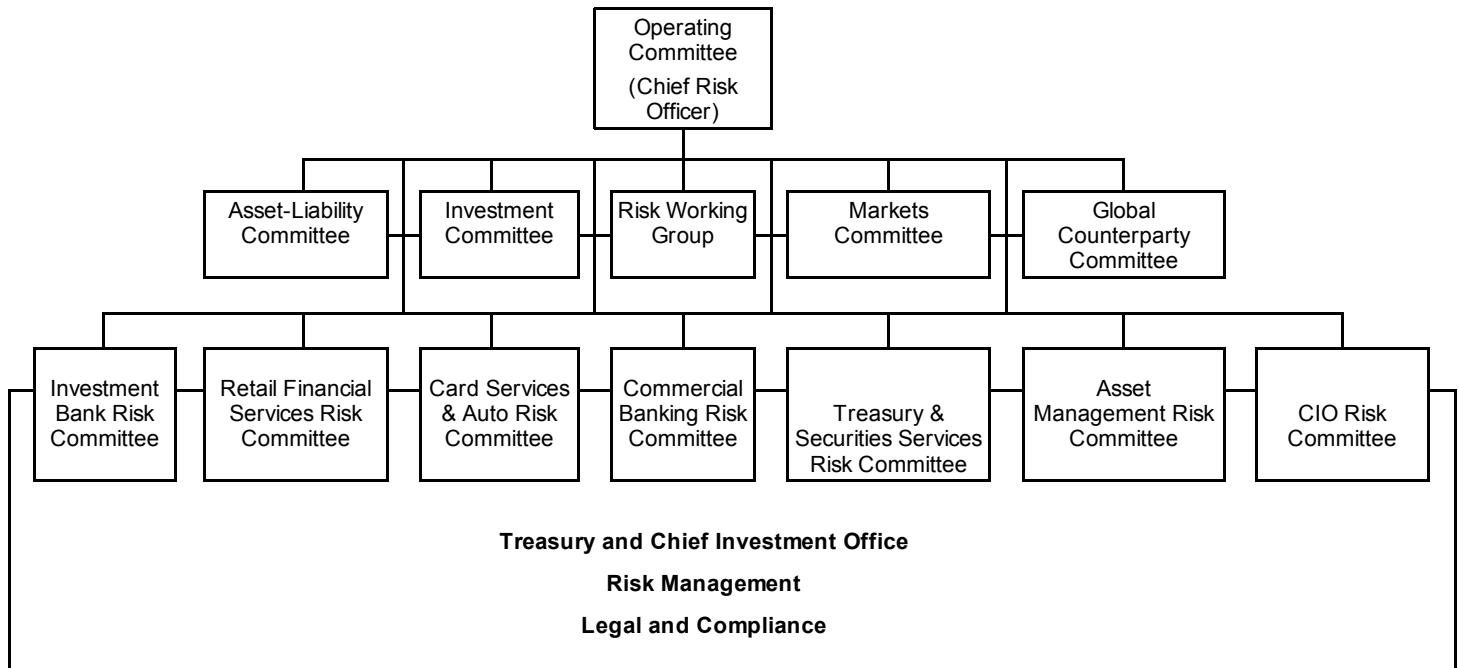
Operating Committee
(Chief Risk Officer)

Asset-Liability Committee

Investment Committee

Risk Working Group

Markets Committee

Global Counterparty Committee

Investment Bank Risk Committee

Retail Financial Services Risk Committee

Card Services & Auto Risk Committee

Commercial Banking Risk Committee

Treasury & Securities Services Risk Committee

Asset Management Risk Committee

CIO Risk Committee

**Treasury and Chief Investment Office**

**Risk Management**

**Legal and Compliance**